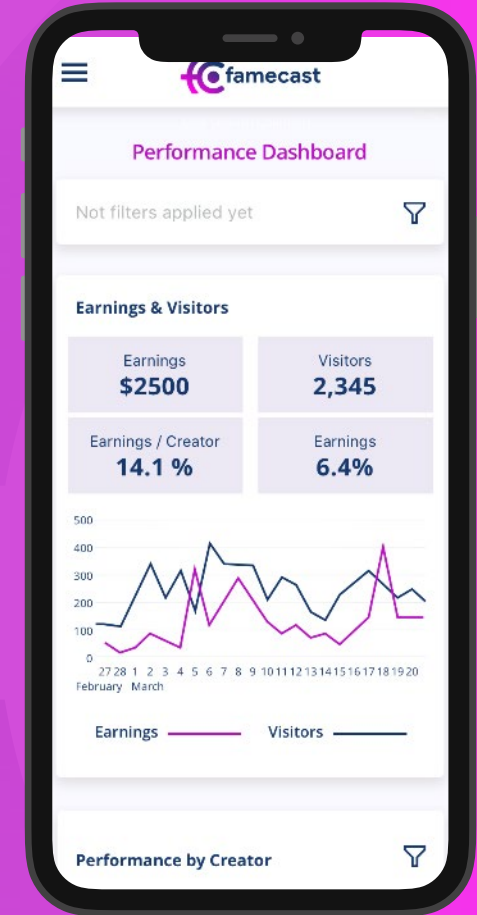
famecast

Performance Dashboard

Not filters applied yet

Earnings & Visitors

| Earnings | Visitors |
|---|---|
| $2500 | 2,345 |
| Earnings / Creator 14.1 % | Earnings 6.4% |

500
400
300
200
100
0

27 28 1 2 3 4 5 6 7 8 9 10 11 12 13 14 15 16 17 18 19 20
February March

Earnings Visitors

Performance by Creator